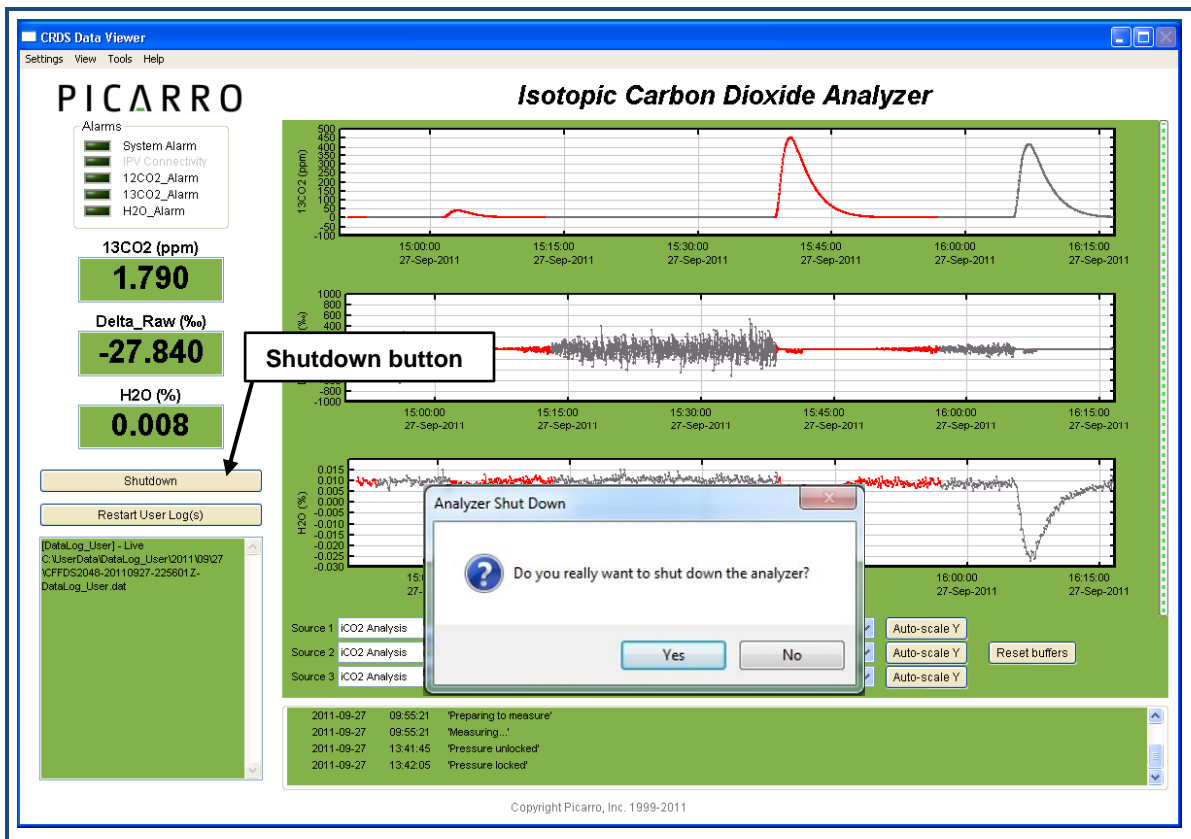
CRDS Data Viewer

Settings View Tools Help

PICARRO

Isotopic Carbon Dioxide Analyzer

Alarms
System Alarm
IPV Connectivity
12CO2_Alarm
13CO2_Alarm
H2O_Alarm

13CO2 (ppm)
1.790

Delta_Raw (‰)
-27.840

H2O (%)
0.008

Shutdown button

Shutdown

Restart User Log(s)

[DataLog_User] - Live C:\UserData\DataLog_User\2011\09\27\CFFDS2048-20110927-225601Z-DataLog_User.dat

13CO2 (ppm)
500 450 400 350 300 250 200 150 100 50 0 -50 -100
15:00:00 27-Sep-2011 15:15:00 27-Sep-2011 15:30:00 27-Sep-2011 15:45:00 27-Sep-2011 16:00:00 27-Sep-2011 16:15:00 27-Sep-2011

(‰)
1000 800 600 400 -800 -1000
15:00:00 27-Sep-2011 15:15:00 27-Sep-2011 15:30:00 27-Sep-2011 15:45:00 27-Sep-2011 16:00:00 27-Sep-2011 16:15:00 27-Sep-2011

H2O (%)
0.015 0.010 0.005 0.000 -0.005 -0.010 -0.015 -0.020 -0.025 -0.030
15:0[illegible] 16:00:00 27-Sep-2011 16:15:00 27-Sep-2011

Analyzer Shut Down
Do you really want to shut down the analyzer?
Yes No

Source 1 iCO2 Analysis
Source 2 iCO2 Analysis
Source 3 iCO2 Analysis
Auto-scale Y
Auto-scale Y
Auto-scale Y
Reset buffers

2011-09-27 09:55:21 'Preparing to measure'
2011-09-27 09:55:21 'Measuring...'
2011-09-27 13:41:45 'Pressure unlocked'
2011-09-27 13:42:05 'Pressure locked'

Copyright Picarro, Inc. 1999-2011